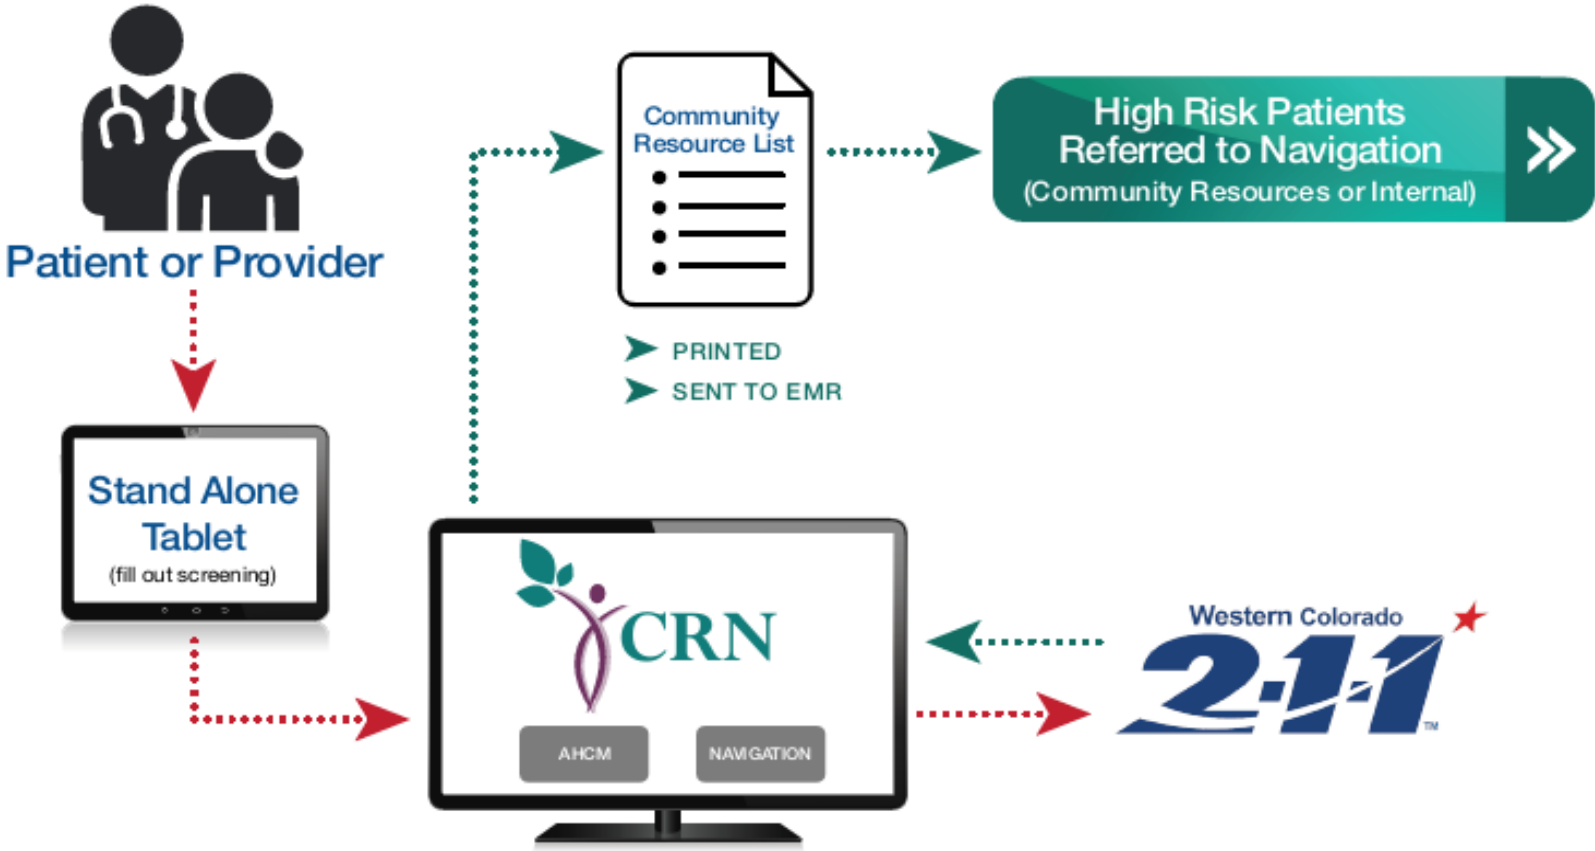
Patient or Provider

Community Resource List

PRINTED
SENT TO EMR

High Risk Patients Referred to Navigation (Community Resources or Internal)

Stand Alone Tablet
(fill out screening)

CRN

AHCM

NAVIGATION

Western Colorado
2-1-1
™